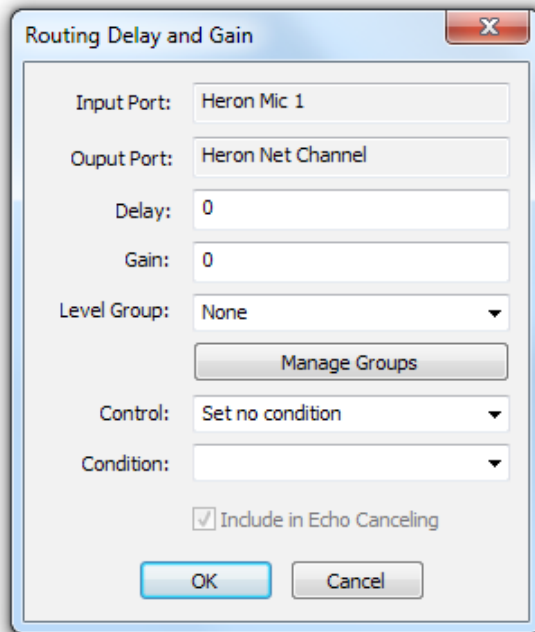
Routing Delay and Gain

Input Port: Heron Mic 1

Ouput Port: Heron Net Channel

Delay: 0

Gain: 0

Level Group: None

Manage Groups

Control: Set no condition

Condition:

Include in Echo Canceling

OK

Cancel